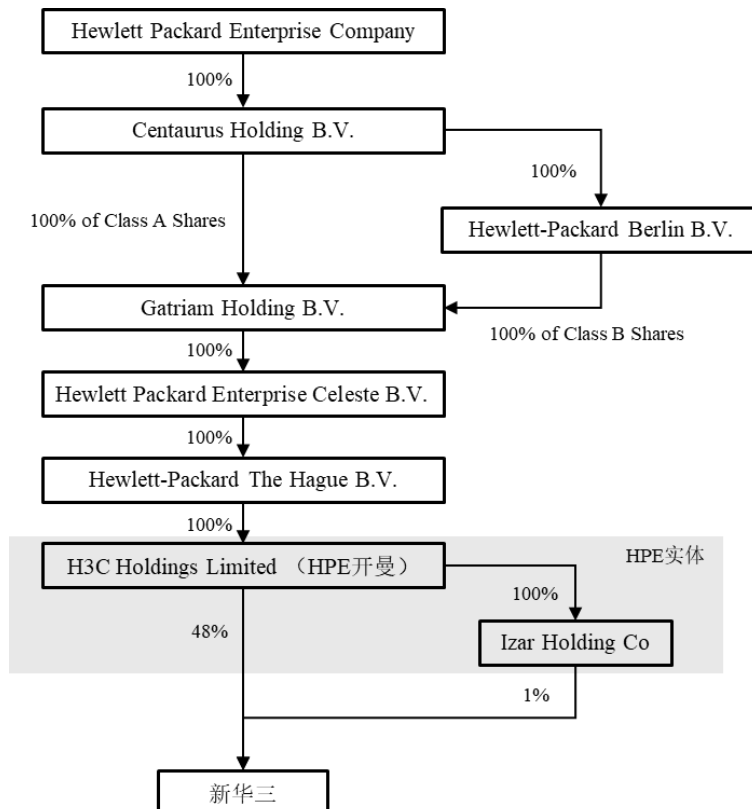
Hewlett Packard Enterprise Company

100%

Centaurus Holding B.V.

100%

100% of Class A Shares

Hewlett-Packard Berlin B.V.

Gatriam Holding B.V.

100% of Class B Shares

100%

Hewlett Packard Enterprise Celeste B.V.

100%

Hewlett-Packard The Hague B.V.

100%

HPE实体

H3C Holdings Limited （HPE开曼）

100%

48%

Izar Holding Co

1%

新华三